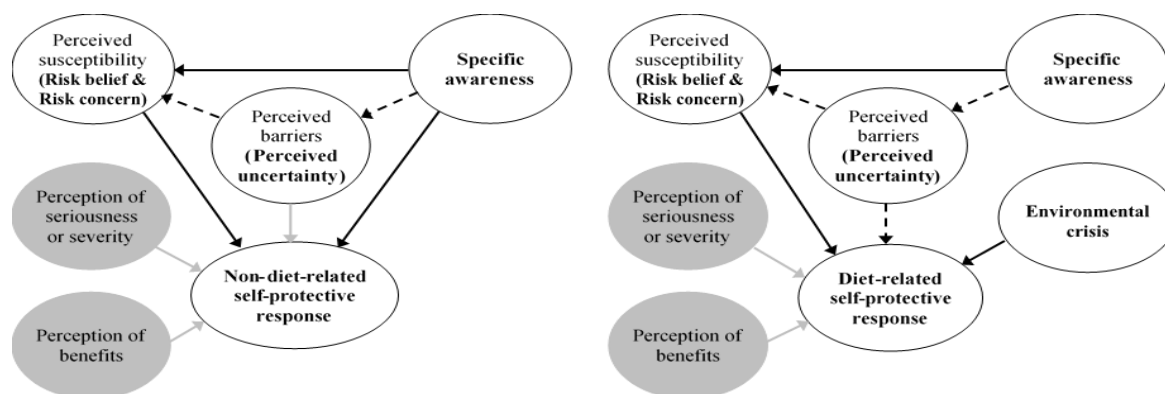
Perceived susceptibility (Risk belief & Risk concern)

Specific awareness

Perceived barriers (Perceived uncertainty)

Perception of seriousness or severity

Non-diet-related self-protective response

Perception of benefits

Perceived susceptibility (Risk belief & Risk concern)

Specific awareness

Perceived barriers (Perceived uncertainty)

Perception of seriousness or severity

Environmental crisis

Diet-related self-protective response

Perception of benefits